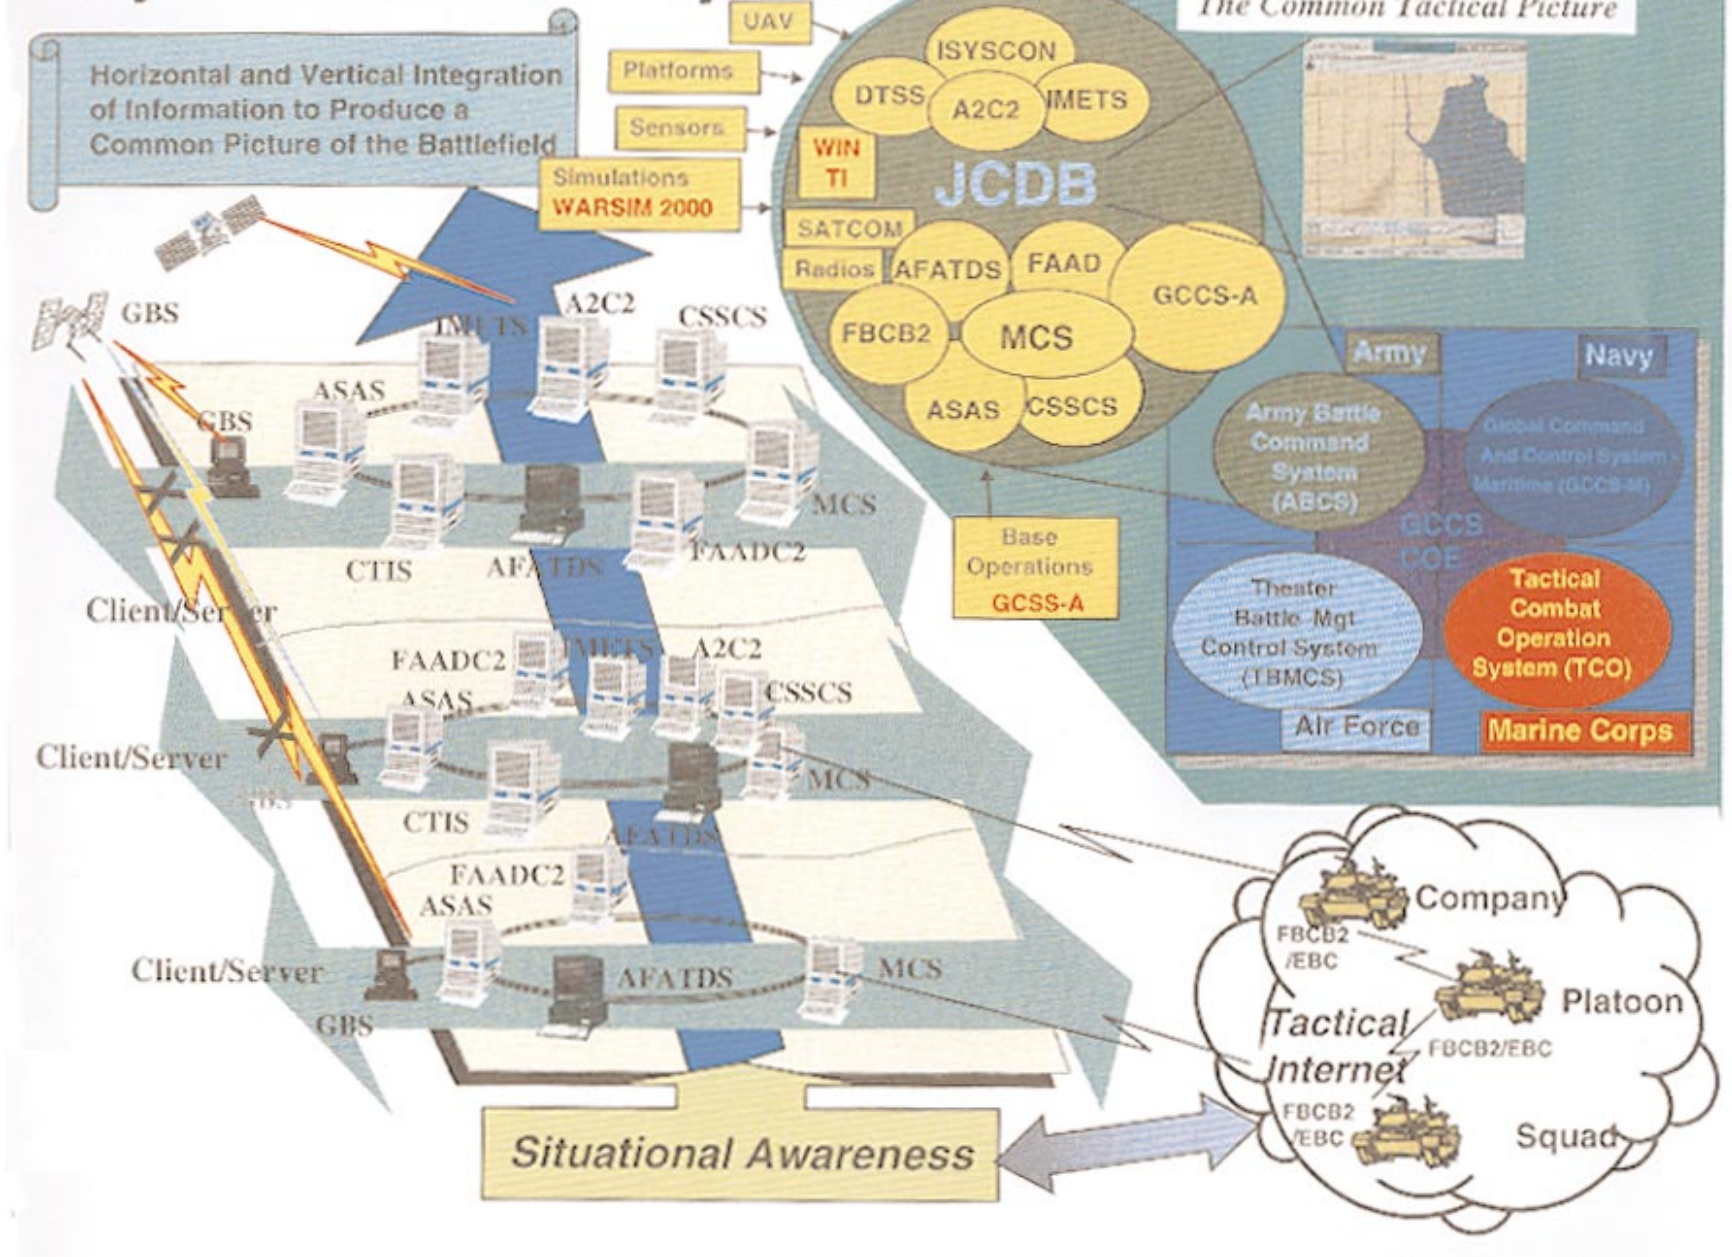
The Common Tactical Picture

Horizontal and Vertical Integration of Information to Produce a Common Picture of the Battlefield

UAV
Platforms
Sensors
Simulations
WARSIM 2000
WIN TI
SATCOM
Radios

ISYSCON
DTSS
A2C2
IMETS
JCDB
AFATDS
FAAD
GCCS-A
FBCB2
MCS
ASAS
CSSCS

Army
Navy
Army Battle Command System (ABCS)
Global Command And Control System Maritime (GCCS-M)
GCCS COE
Theater Battle Mgt Control System (TBMCS)
Tactical Combat Operation System (TCO)
Air Force
Marine Corps

Base Operations
GCSS-A

GBS
IMETS
A2C2
CSSCS
ASAS
GBS
MCS
CTIS
AFATDS
FAADC2
Client/Server

FAADC2
IMETS
A2C2
ASAS
CSSCS
Client/Server
GBS
MCS
CTIS
AFATDS

FAADC2
ASAS
Client/Server
AFATDS
MCS
GBS

Situational Awareness

Company
FBCB2 /EBC
Platoon
Tactical Internet
FBCB2/EBC
FBCB2 /EBC
Squad